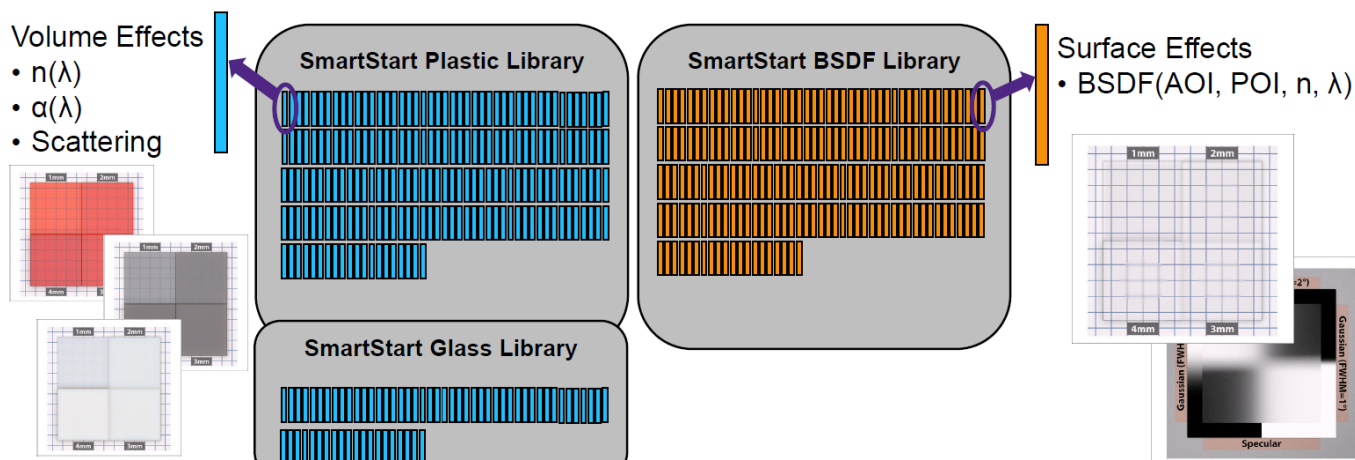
Volume Effects
• n(λ)
• α(λ)
• Scattering

1mm 2mm
4mm 3mm
1mm 2mm
4mm 3mm
1mm 2mm
4mm 3mm

SmartStart Plastic Library

SmartStart Glass Library

SmartStart BSDF Library

Surface Effects
• BSDF(AOI, POI, n, λ)

1mm 2mm
4mm 3mm

=2°)
Gaussian (FWHM=1°)
Gaussian (FWH
Specular